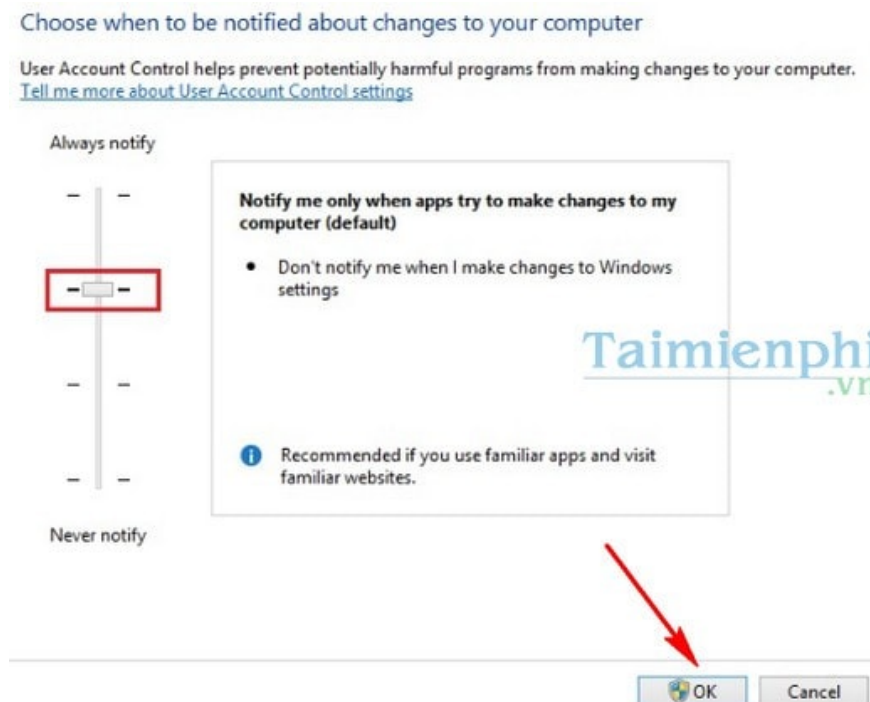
Choose when to be notified about changes to your computer

User Account Control helps prevent potentially harmful programs from making changes to your computer.
Tell me more about User Account Control settings

Always notify

Notify me only when apps try to make changes to my computer (default)

• Don't notify me when I make changes to Windows settings

Taimienphi
.vn

Recommended if you use familiar apps and visit familiar websites.

Never notify

OK

Cancel